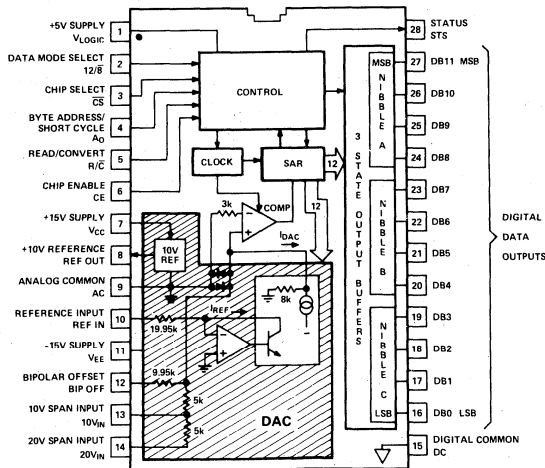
+5V SUPPLY $V_{LOGIC}$ 1
DATA MODE SELECT $12/\overline{8}$ 2
CHIP SELECT $\overline{CS}$ 3
BYTE ADDRESS/ SHORT CYCLE $A_O$ 4
READ/CONVERT $R/\overline{C}$ 5
CHIP ENABLE CE 6
+15V SUPPLY $V_{CC}$ 7
+10V REFERENCE REF OUT 8
ANALOG COMMON AC 9
REFERENCE INPUT REF IN 10
-15V SUPPLY $V_{EE}$ 11
BIPOLAR OFFSET BIP OFF 12
10V SPAN INPUT $10V_{IN}$ 13
20V SPAN INPUT $20V_{IN}$ 14

CONTROL
CLOCK
SAR
12
12
3k
COMP
$I_{DAC}$
10V REF
8k
$I_{REF}$
19.95k
9.95k
5k
5k
DAC

3 STATE OUTPUT BUFFERS
MSB NIBBLE A
NIBBLE B
NIBBLE C LSB

28 STATUS STS
27 DB11 MSB
26 DB10
25 DB9
24 DB8
23 DB7
22 DB6
21 DB5
20 DB4
19 DB3
18 DB2
17 DB1
16 DB0 LSB
15 DIGITAL COMMON DC

DIGITAL DATA OUTPUTS